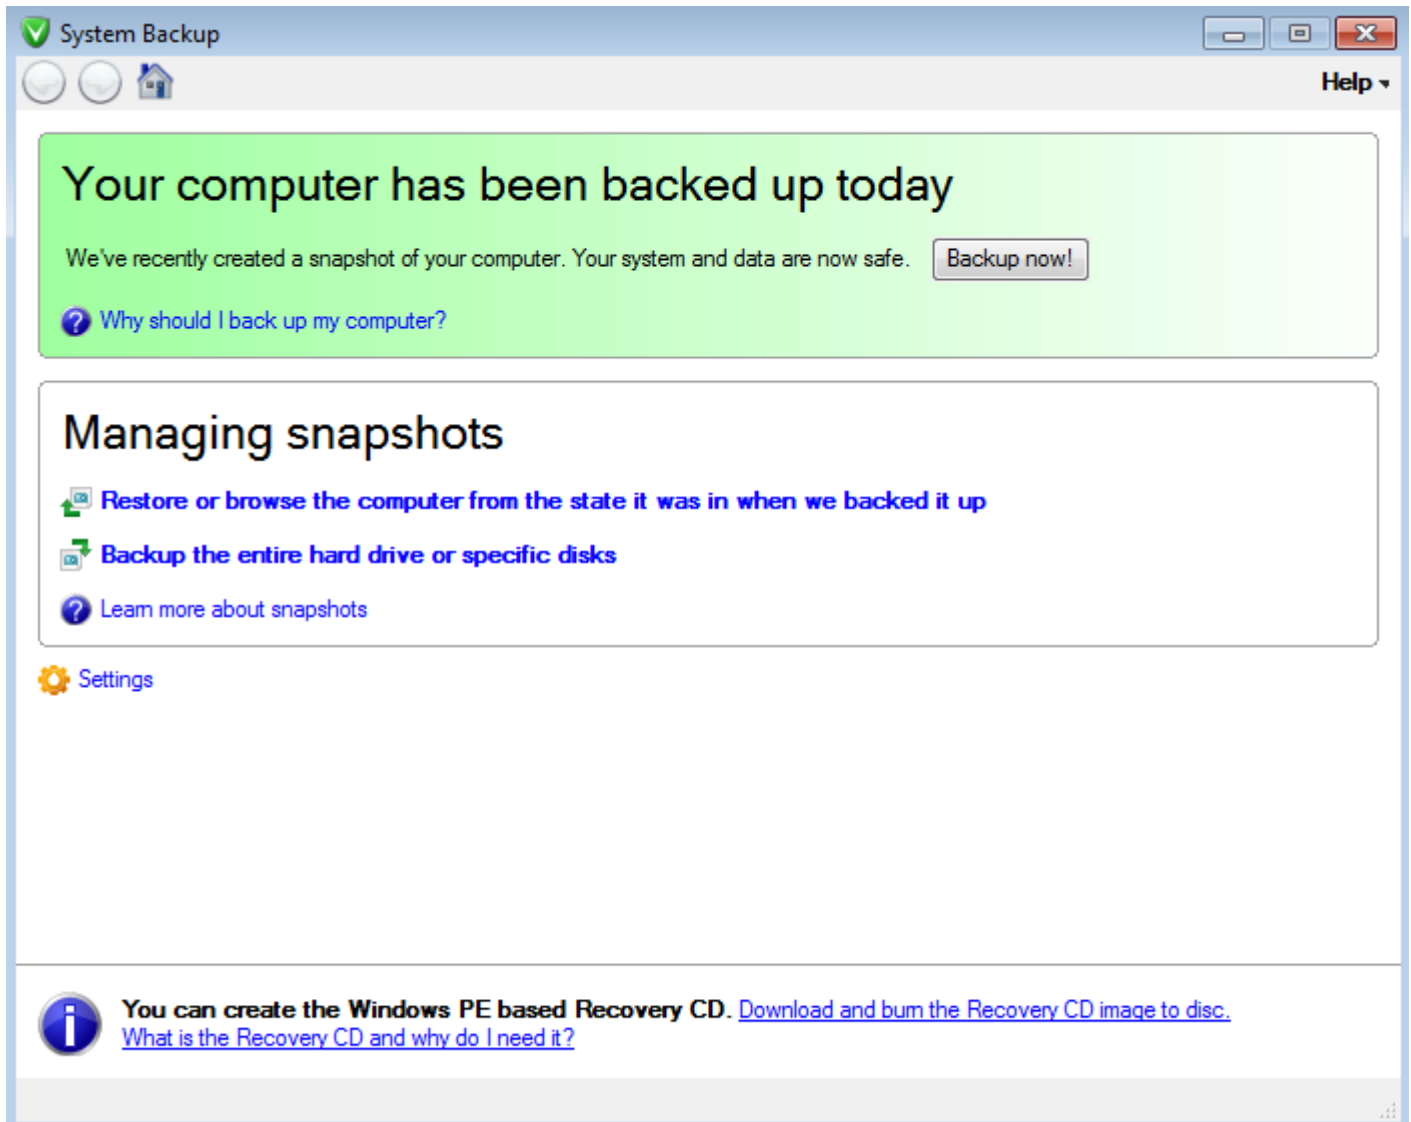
System Backup

Help

Your computer has been backed up today

We've recently created a snapshot of your computer. Your system and data are now safe.

Backup now!

Why should I back up my computer?

Managing snapshots

Restore or browse the computer from the state it was in when we backed it up

Backup the entire hard drive or specific disks

Learn more about snapshots

Settings

You can create the Windows PE based Recovery CD. Download and burn the Recovery CD image to disc.
What is the Recovery CD and why do I need it?